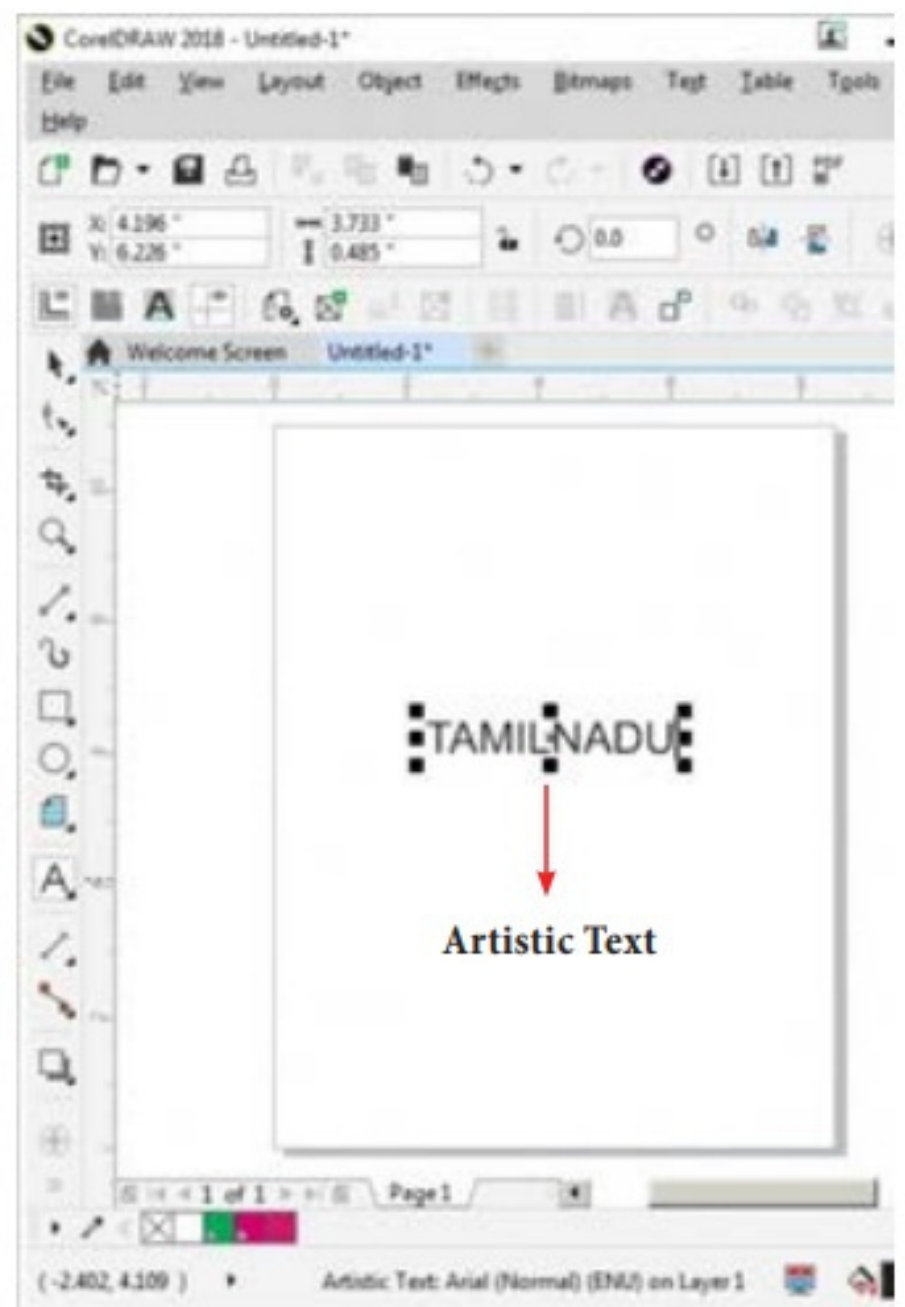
CorelDRAW 2018 - Untitled-1*

File Edit View Layout Object Effects Bitmaps Text Table Tools Help

X: 4.196 "
Y: 6.226 "
3.733 "
0.485 "
0.0 °

Welcome Screen Untitled-1*

TAMIL NADU

Artistic Text

1 of 1 Page 1

( -2.402, 4.109 ) Artistic Text: Arial (Normal) (ENU) on Layer 1